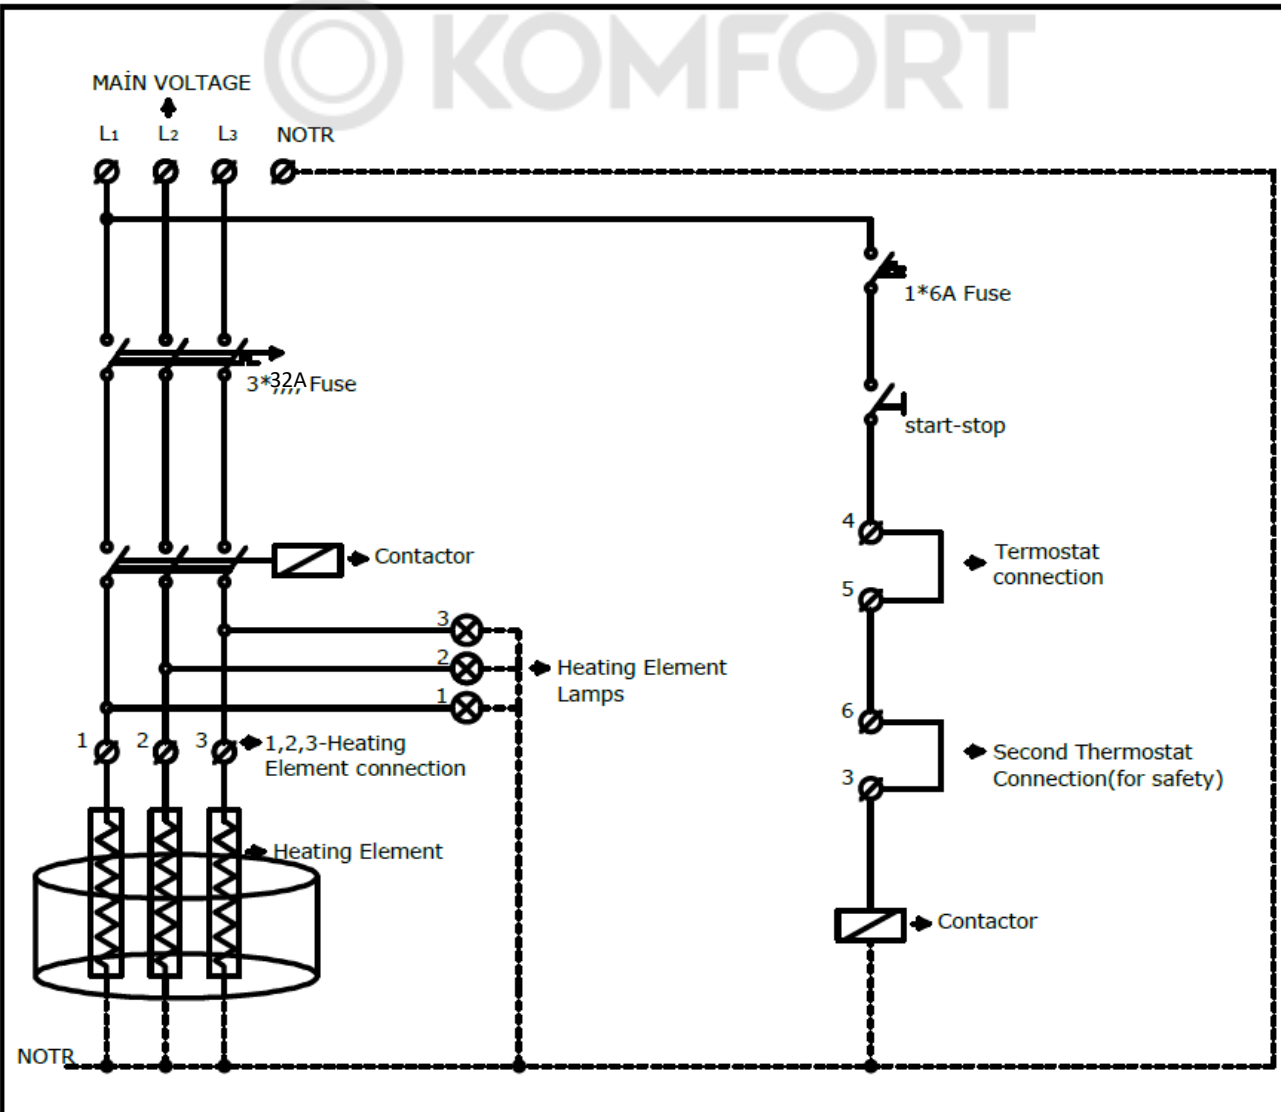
KOMFORT

MAİN VOLTAGE

$L_1$ $L_2$ $L_3$ NOTR

1*6A Fuse

3*32A Fuse

start-stop

4

Termostat connection

5

Contactor

3

2

Heating Element Lamps

1

6

1 2 3 1,2,3-Heating Element connection

Second Thermostat Connection(for safety)

3

Heating Element

Contactor

NOTR